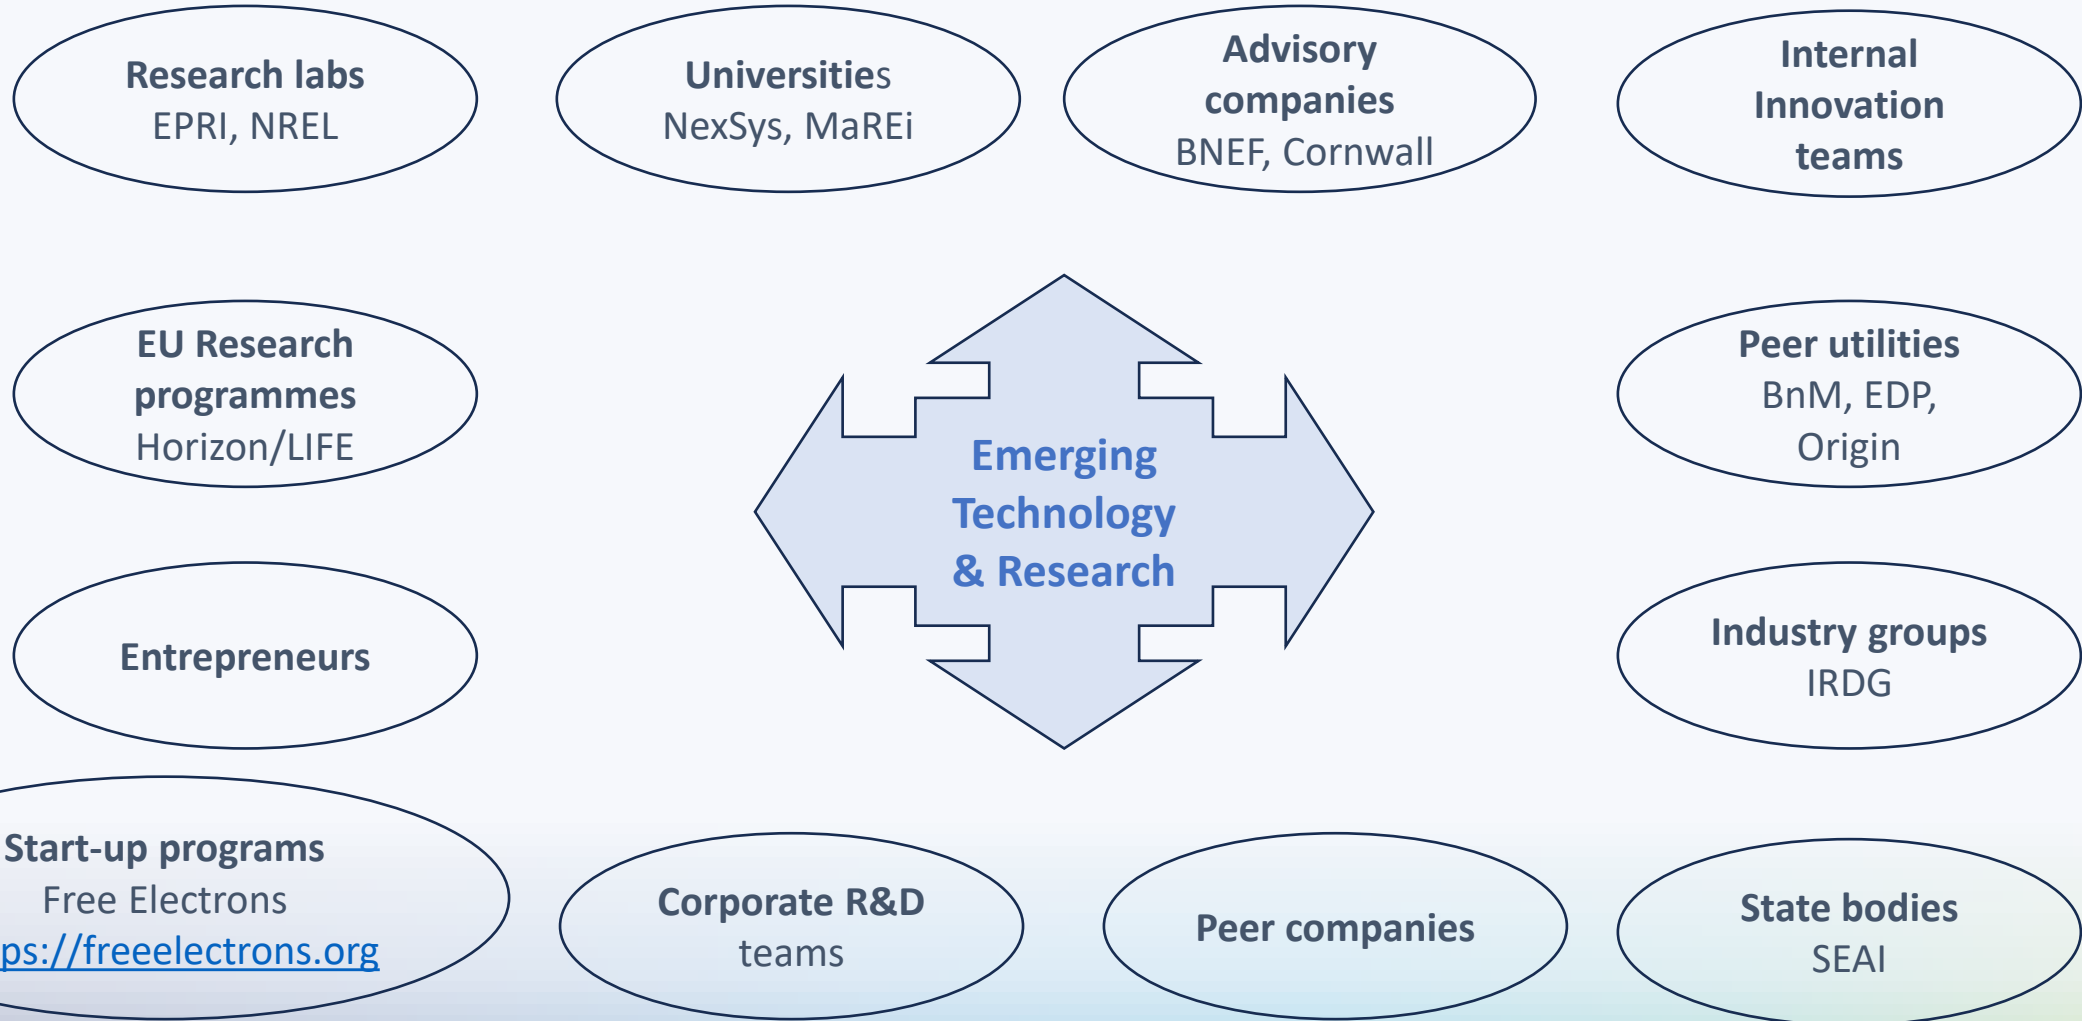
Research labs
EPRI, NREL

Universities
NexSys, MaREi

Advisory companies
BNEF, Cornwall

Internal Innovation teams

EU Research programmes
Horizon/LIFE

Emerging Technology & Research

Peer utilities
BnM, EDP, Origin

Entrepreneurs

Industry groups
IRDG

Start-up programs
Free Electrons
ps://freeelectrons.org

Corporate R&D teams

Peer companies

State bodies
SEAI